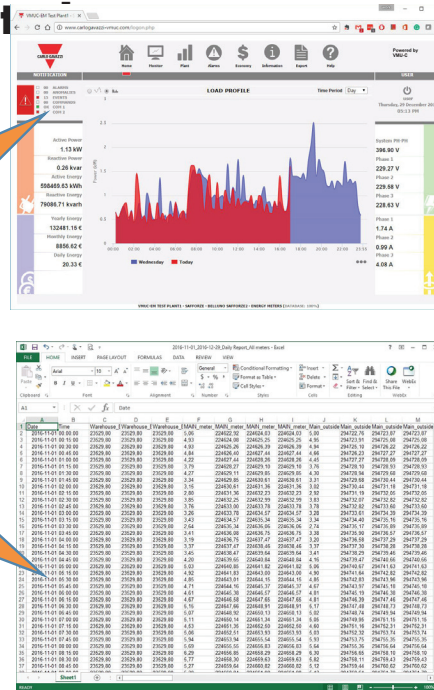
VMU-EM Test Plant

www.carlogavazzi-vmuc.com/logon.php

CARLO GAVAZZI

Home | Monitor | Plant | Alarms | Economy | Information | Export | Help

Powered by VMU-C

NOTIFICATION

USER

LOAD PROFILE

Time Period: Day

Thursday, 29 December 20
05:13 PM

Active Power
1.13 kW
Reactive Power
0.26 kvar
Active Energy
598469.63 kWh
Reactive Energy
79086.71 kvarh

Yearly Energy
132481.15 €
Monthly Energy
8856.62 €
Daily Energy
20.33 €

System PH-PH
396.90 V
Phase 1
229.27 V
Phase 2
229.58 V
Phase 3
228.63 V
Phase 1
1.74 A
Phase 2
0.99 A
Phase 3
4.08 A

Power (kW)

00:00 02:00 04:00 06:00 08:00 10:00 12:00 14:00 16:00 18:00 20:00 22:00 00:00

Wednesday | Today

VMUC-EM TEST PLANT1 - SAFFORZE - BELLUNO (NATURAL) - ENERGY METERS

2016-11-01_2016-12-29_Daily Report_All meters - Excel

FILE HOME INSERT PAGE LAYOUT FORMULAS DATA REVIEW VIEW

A1 Date

| | A | B | C | D | E | F | G | H | I | J | K | L | M |
|---|---|---|---|---|---|---|---|---|---|---|---|---|---|
| 1 | Date | Time | Warehouse_ | Warehouse_ | MAIN_meter | MAIN_meter | MAIN_meter | MAIN_meter | MAIN_meter | MAIN_meter | Main_outside | Main_outside | Main_outside |
| 2 | 2016-11-01 | 00:00:00 | 23529.80 | 23529.80 | 5.06 | 224622.92 | 224624.03 | 224626.03 | 5.00 | 294722.76 | 294723.07 | 294723.07 |
| 3 | 2016-11-01 | 00:15:00 | 23529.80 | 23529.80 | 4.78 | 224624.00 | 224625.25 | 224626.25 | 4.90 | 294723.91 | 294725.06 | 294725.06 |